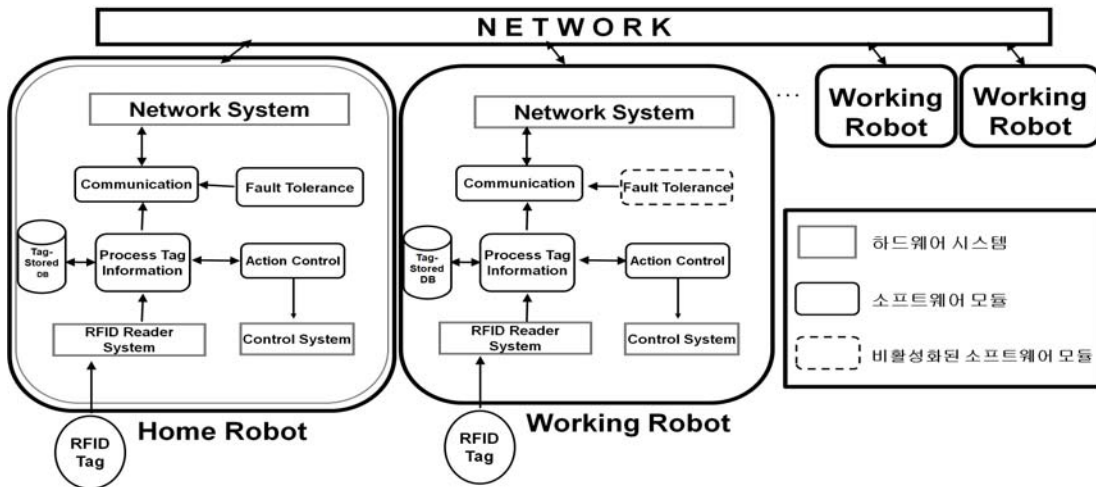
NETWORK

Network System

Communication

Fault Tolerance

Tag-Stored DB

Process Tag Information

Action Control

RFID Reader System

Control System

RFID Tag

Home Robot

Network System

Communication

Fault Tolerance

Tag-Stored DB

Process Tag Information

Action Control

RFID Reader System

Control System

RFID Tag

Working Robot

...

Working Robot

Working Robot

하드웨어 시스템

소프트웨어 모듈

비활성화된 소프트웨어 모듈